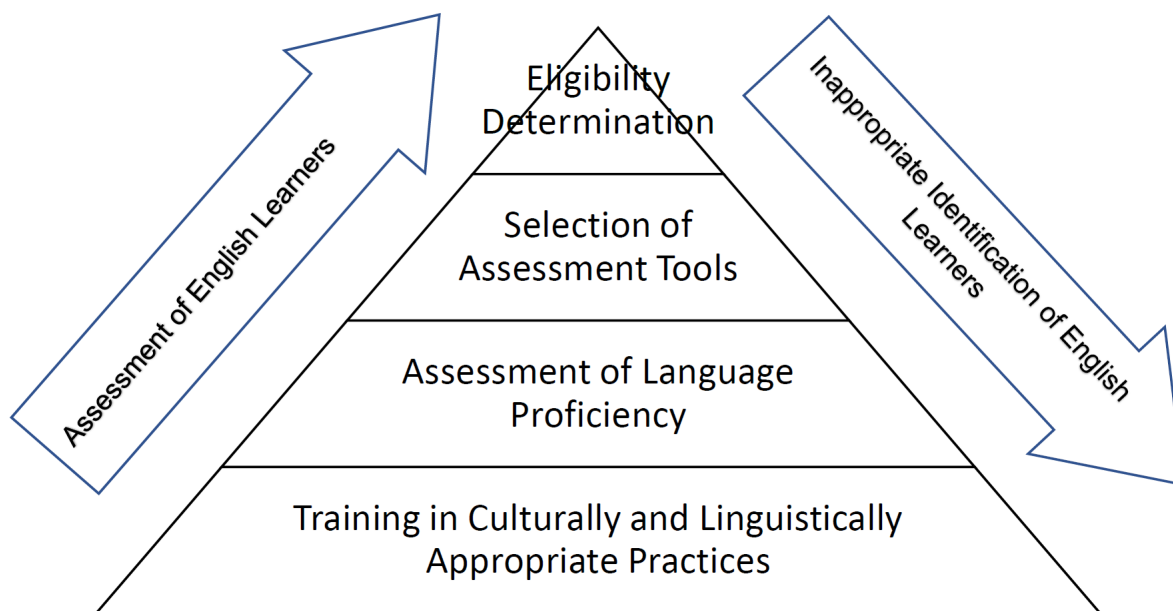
Assessment of English Learners

Eligibility Determination

Selection of Assessment Tools

Assessment of Language Proficiency

Training in Culturally and Linguistically Appropriate Practices

Inappropriate Identification of English Learners